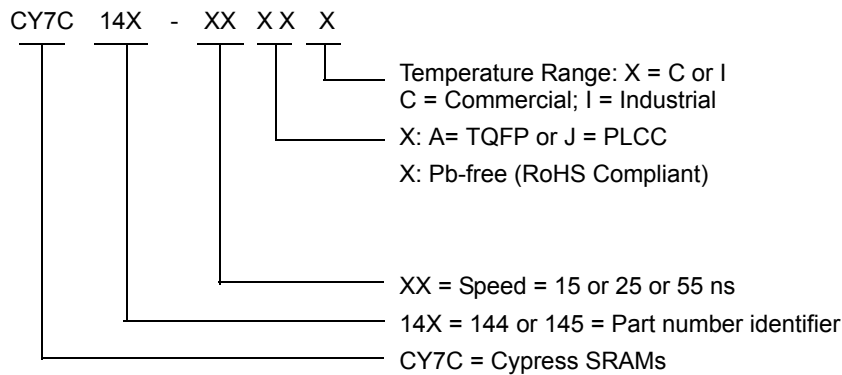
CY7C 14X - XX X X X

Temperature Range: X = C or I
C = Commercial; I = Industrial

X: A= TQFP or J = PLCC

X: Pb-free (RoHS Compliant)

XX = Speed = 15 or 25 or 55 ns

14X = 144 or 145 = Part number identifier

CY7C = Cypress SRAMs